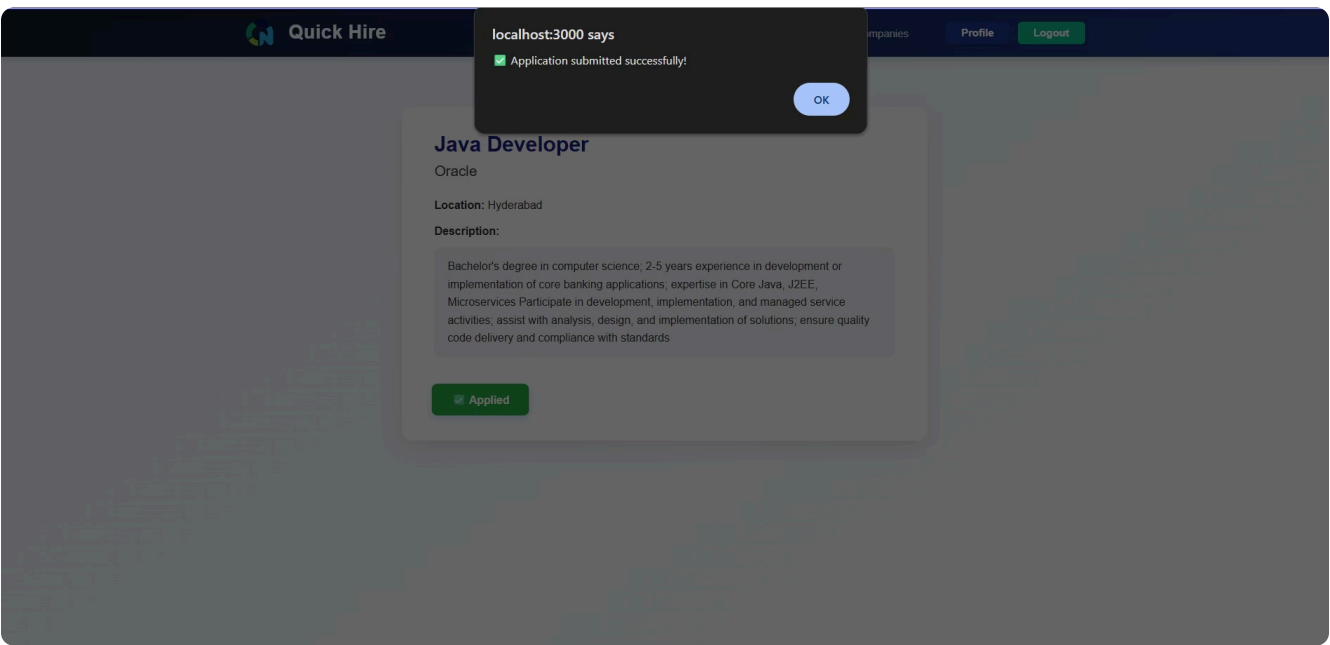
Quick Hire

mpanies Profile Logout

localhost:3000 says

✅ Application submitted successfully!

OK

Java Developer

Oracle

**Location:** Hyderabad

**Description:**

Bachelor's degree in computer science; 2-5 years experience in development or implementation of core banking applications; expertise in Core Java, J2EE, Microservices Participate in development, implementation, and managed service activities; assist with analysis, design, and implementation of solutions; ensure quality code delivery and compliance with standards

Applied